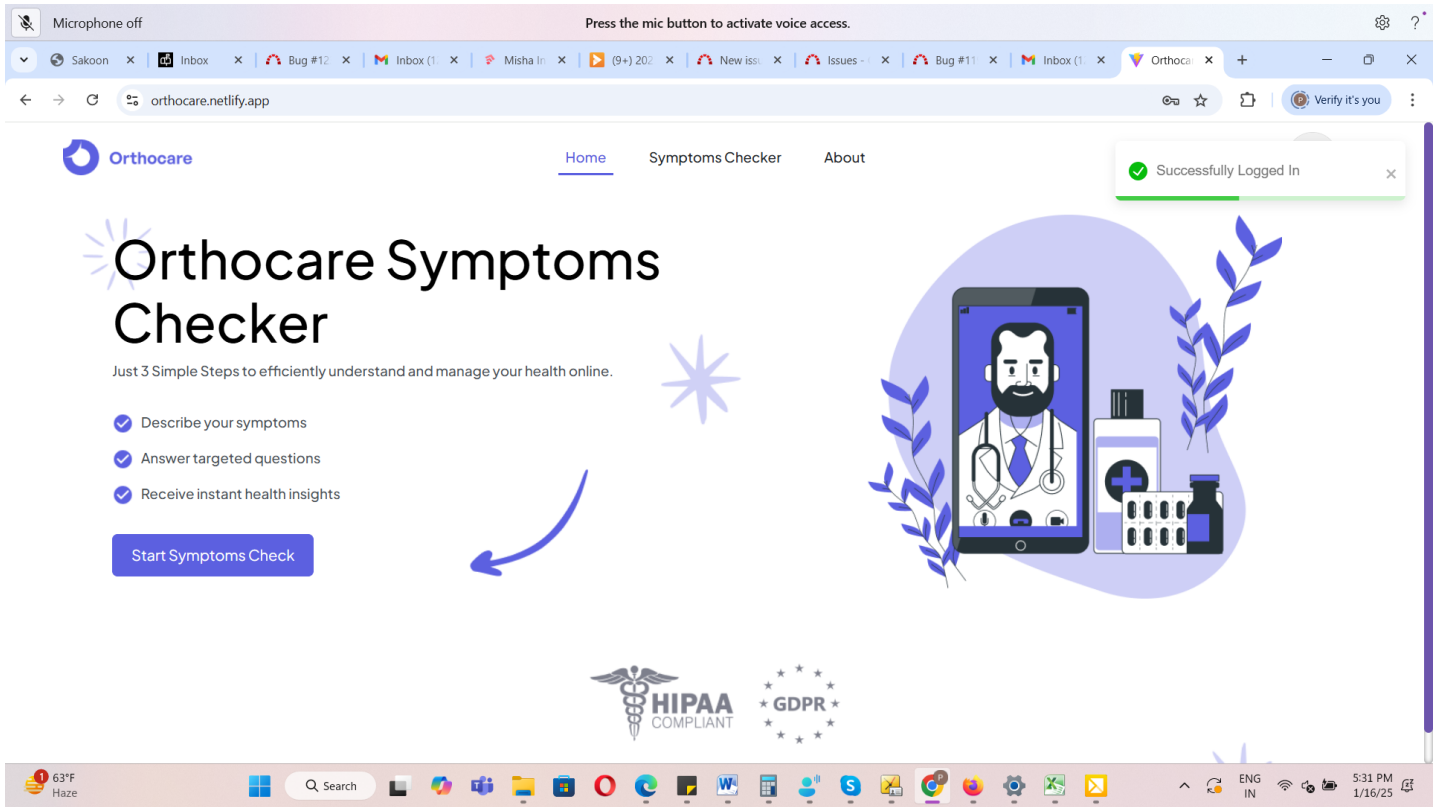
Microphone off
Press the mic button to activate voice access.
?

Sakoon
Inbox
Bug #12
Inbox (1
Misha In
(9+) 202
New issu
Issues -
Bug #11
Inbox (1
Orthoca

orthocare.netlify.app
Verify it's you

Orthocare
Home
Symptoms Checker
About

Successfully Logged In

Orthocare Symptoms Checker

Just 3 Simple Steps to efficiently understand and manage your health online.

Describe your symptoms
Answer targeted questions
Receive instant health insights

Start Symptoms Check

HIPAA COMPLIANT
GDPR

63°F
Haze
Search
ENG
IN
5:31 PM
1/16/25